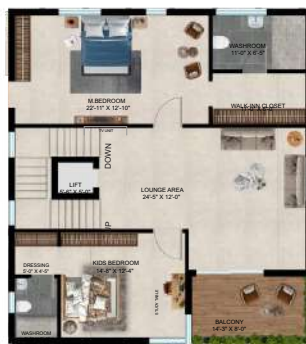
WASHROOM
11'-0" X 6'-5"

M.BEDROOM
22'-11" X 12'-10"

WALK-INN CLOSET

DOWN

LIFT
6'-0" X 5'-0"

LOUNGE AREA
24'-5" X 12'-0"

UP

DRESSING
5'-0" X 6'-0"

KIDS BEDROOM
14'-8" X 12'-4"

BALCONY
14'-3" X 8'-0"

WASHROOM